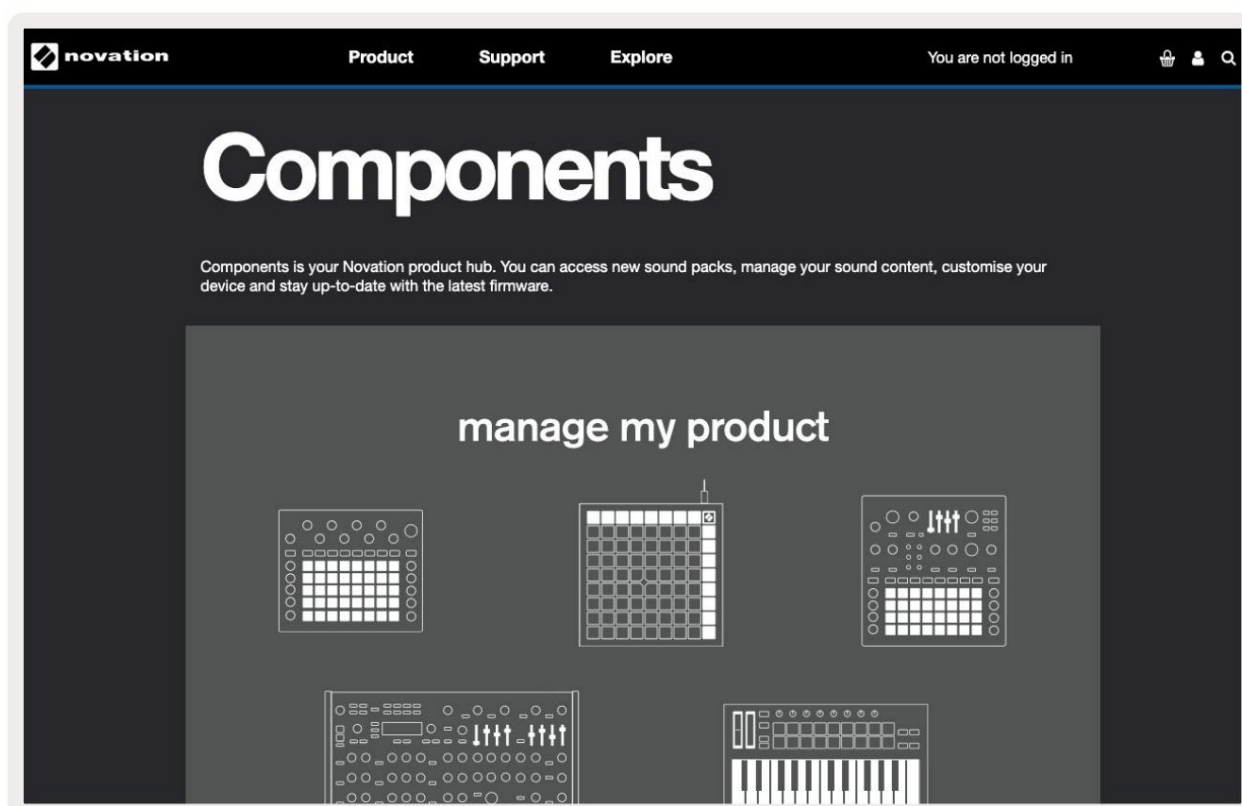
novation

Product Support Explore

You are not logged in

Components

Components is your Novation product hub. You can access new sound packs, manage your sound content, customise your device and stay up-to-date with the latest firmware.

manage my product